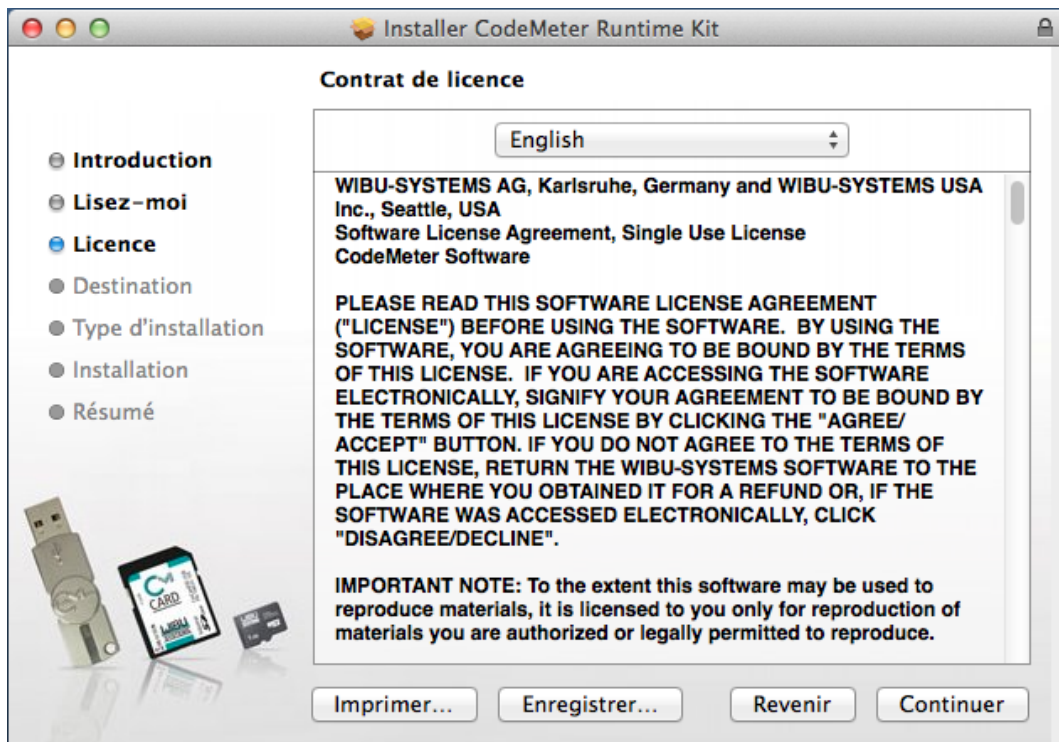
Installer CodeMeter Runtime Kit

Contrat de licence

Introduction
Lisez-moi
Licence
Destination
Type d'installation
Installation
Résumé

English

WIBU-SYSTEMS AG, Karlsruhe, Germany and WIBU-SYSTEMS USA Inc., Seattle, USA
Software License Agreement, Single Use License
CodeMeter Software

PLEASE READ THIS SOFTWARE LICENSE AGREEMENT ("LICENSE") BEFORE USING THE SOFTWARE. BY USING THE SOFTWARE, YOU ARE AGREEING TO BE BOUND BY THE TERMS OF THIS LICENSE. IF YOU ARE ACCESSING THE SOFTWARE ELECTRONICALLY, SIGNIFY YOUR AGREEMENT TO BE BOUND BY THE TERMS OF THIS LICENSE BY CLICKING THE "AGREE/ ACCEPT" BUTTON. IF YOU DO NOT AGREE TO THE TERMS OF THIS LICENSE, RETURN THE WIBU-SYSTEMS SOFTWARE TO THE PLACE WHERE YOU OBTAINED IT FOR A REFUND OR, IF THE SOFTWARE WAS ACCESSED ELECTRONICALLY, CLICK "DISAGREE/DECLINE".

IMPORTANT NOTE: To the extent this software may be used to reproduce materials, it is licensed to you only for reproduction of materials you are authorized or legally permitted to reproduce.

CARD

Imprimer... Enregistrer... Revenir Continuer